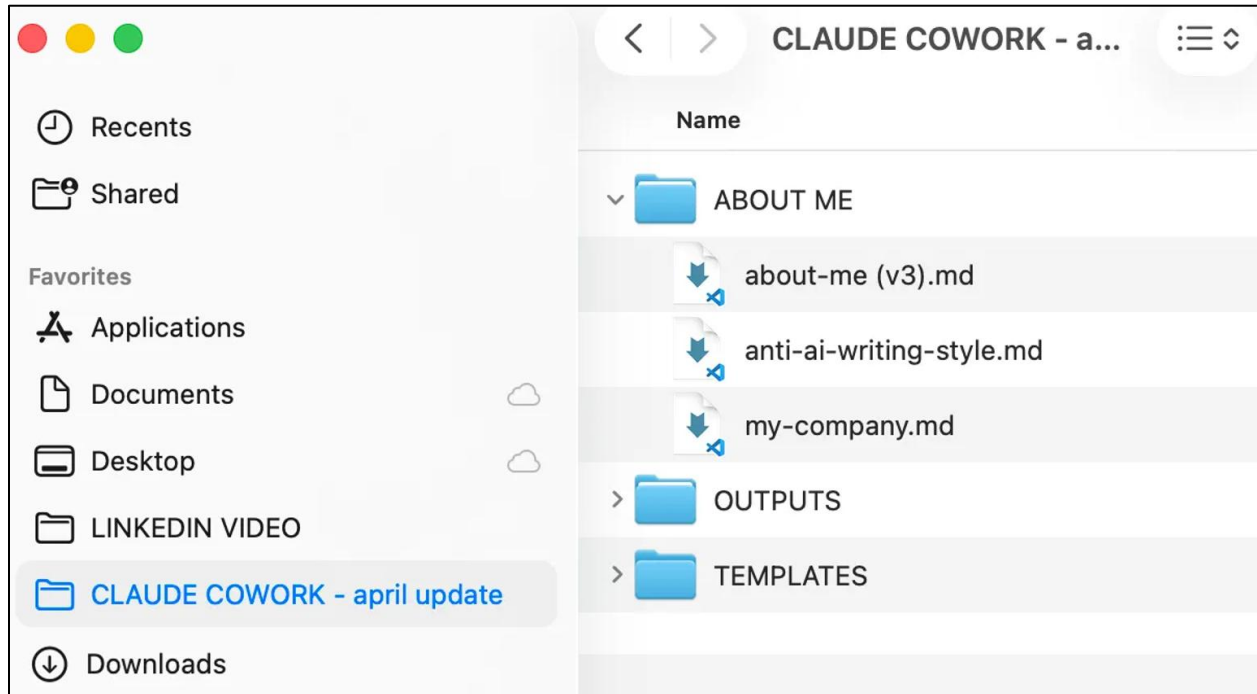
Recents
Shared
Favorites
Applications
Documents
Desktop
LINKEDIN VIDEO
CLAUDE COWORK - april update
Downloads

CLAUDE COWORK - a...
Name
ABOUT ME
about-me (v3).md
anti-ai-writing-style.md
my-company.md
OUTPUTS
TEMPLATES